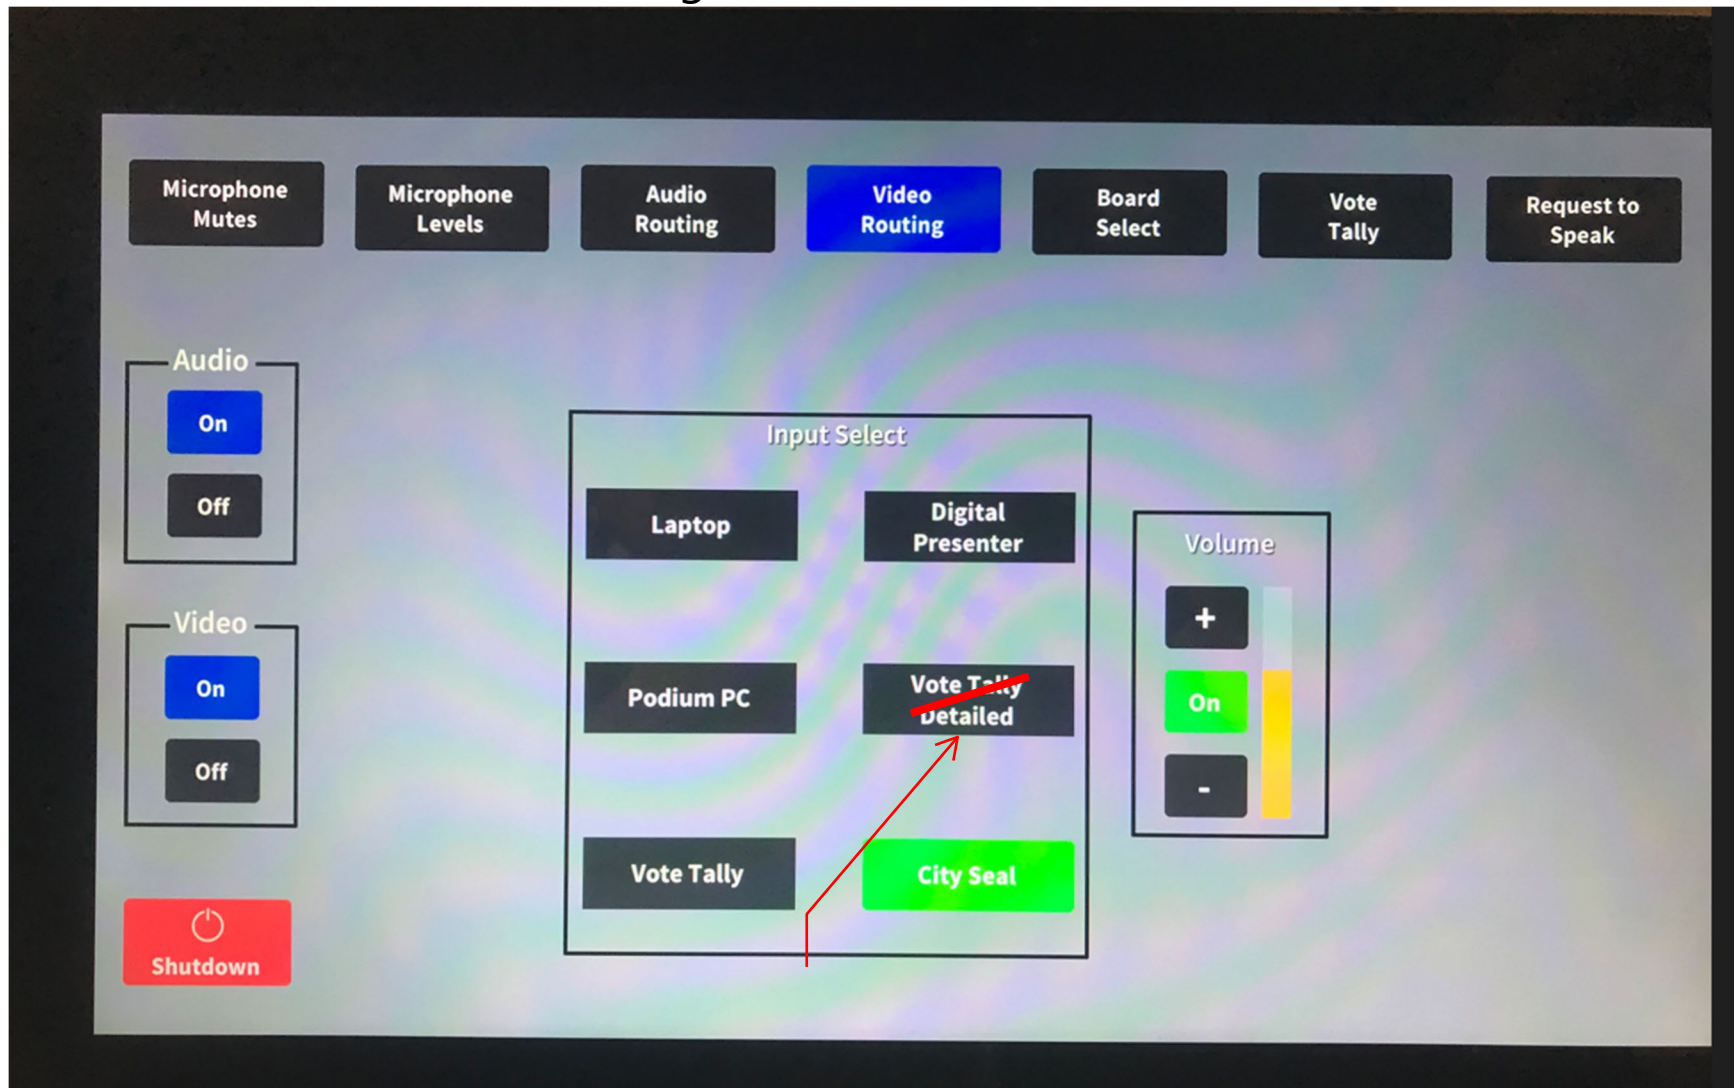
Microphone Mutes

Microphone Levels

Audio Routing

Video Routing

Board Select

Vote Tally

Request to Speak

Audio

On

Off

Video

On

Off

Shutdown

Input Select

Laptop

Digital Presenter

Podium PC

Vote Tally Detailed

Vote Tally

City Seal

Volume

+

On

-